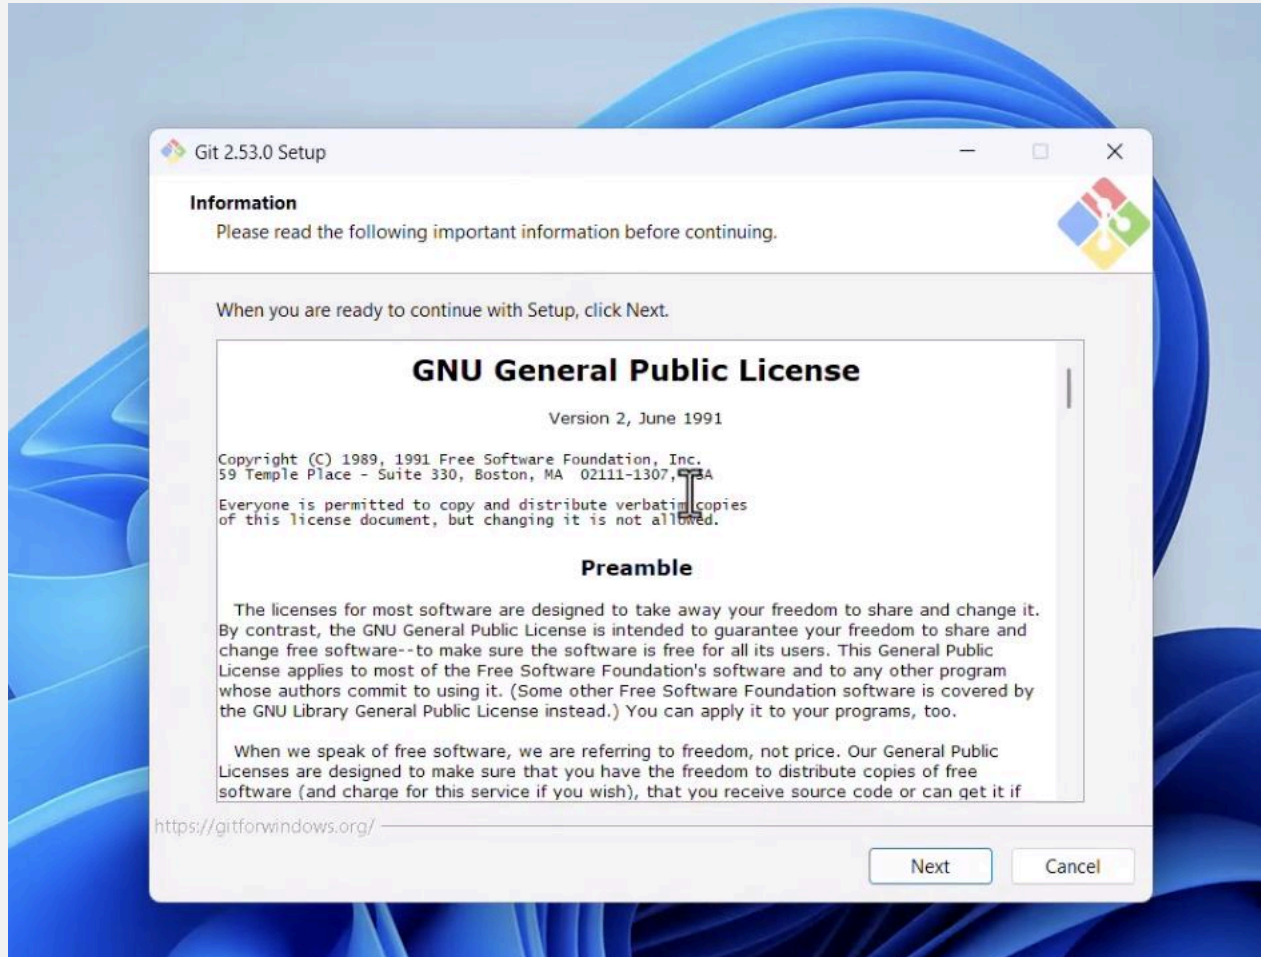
Git 2.53.0 Setup

Information

Please read the following important information before continuing.

When you are ready to continue with Setup, click Next.

GNU General Public License

Version 2, June 1991

Copyright (C) 1989, 1991 Free Software Foundation, Inc.
59 Temple Place - Suite 330, Boston, MA 02111-1307, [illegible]A

Everyone is permitted to copy and distribute verbatim copies of this license document, but changing it is not allowed.

Preamble

The licenses for most software are designed to take away your freedom to share and change it. By contrast, the GNU General Public License is intended to guarantee your freedom to share and change free software--to make sure the software is free for all its users. This General Public License applies to most of the Free Software Foundation's software and to any other program whose authors commit to using it. (Some other Free Software Foundation software is covered by the GNU Library General Public License instead.) You can apply it to your programs, too.

When we speak of free software, we are referring to freedom, not price. Our General Public Licenses are designed to make sure that you have the freedom to distribute copies of free software (and charge for this service if you wish), that you receive source code or can get it if

https://gitforwindows.org/

Next

Cancel